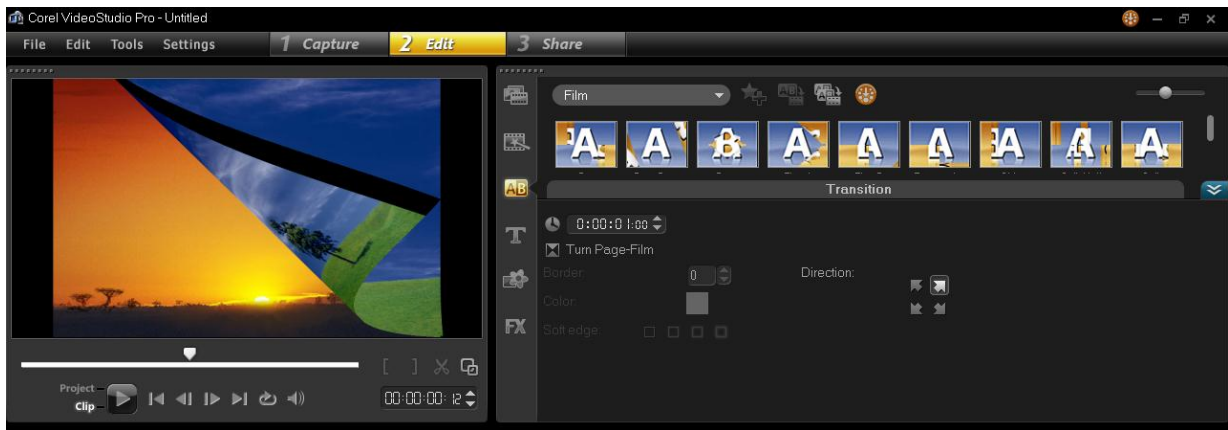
Corel VideoStudio Pro - Untitled

File Edit Tools Settings

1 Capture 2 Edit 3 Share

Film

Transition

0:00:01:00

Turn Page-Film

Border: 0

Color:

Soft edge:

Direction:

Project

Clip

00:00:00:12